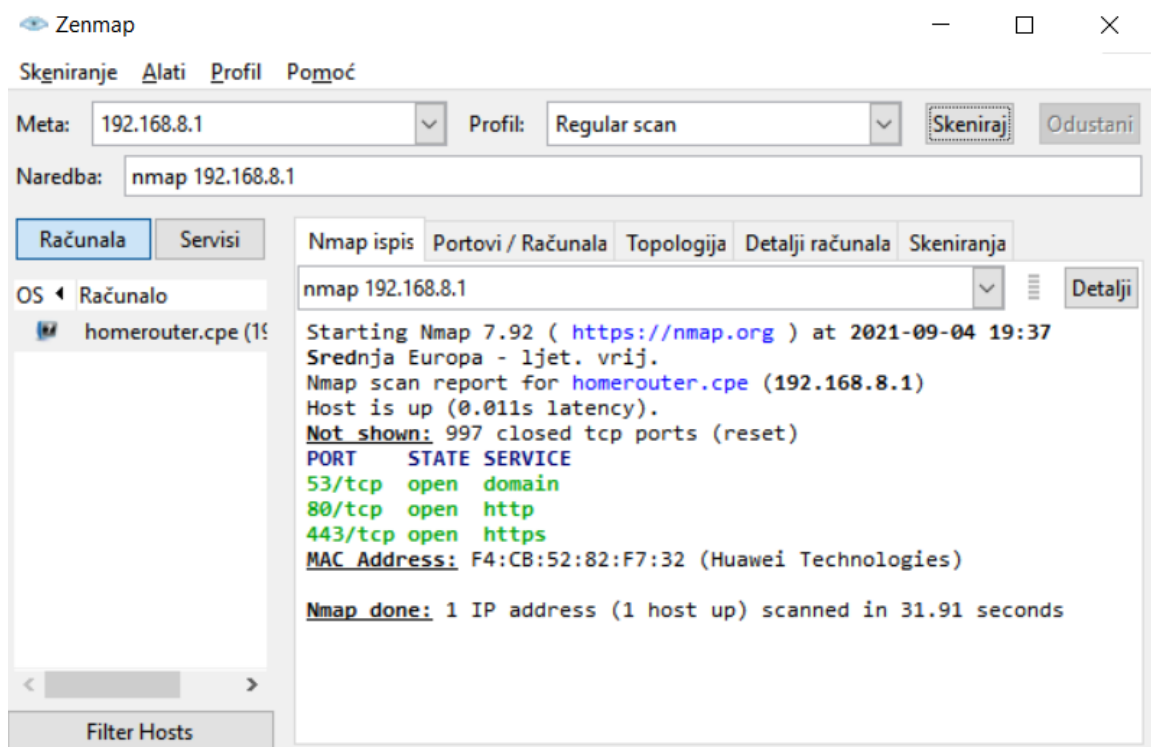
Zenmap

Skeniranje Alati Profil Pomoć

Meta: 192.168.8.1 Profil: Regular scan Skeniraj Odustani

Naredba: nmap 192.168.8.1

Računala Servisi

OS Računalo

homerouter.cpe (1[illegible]

Filter Hosts

Nmap ispis Portovi / Računala Topologija Detalji računala Skeniranja

nmap 192.168.8.1 Detalji

Starting Nmap 7.92 ( https://nmap.org ) at 2021-09-04 19:37
Srednja Europa - ljet. vrij.
Nmap scan report for homerouter.cpe (192.168.8.1)
Host is up (0.011s latency).
Not shown: 997 closed tcp ports (reset)
PORT STATE SERVICE
53/tcp open domain
80/tcp open http
443/tcp open https
MAC Address: F4:CB:52:82:F7:32 (Huawei Technologies)

Nmap done: 1 IP address (1 host up) scanned in 31.91 seconds